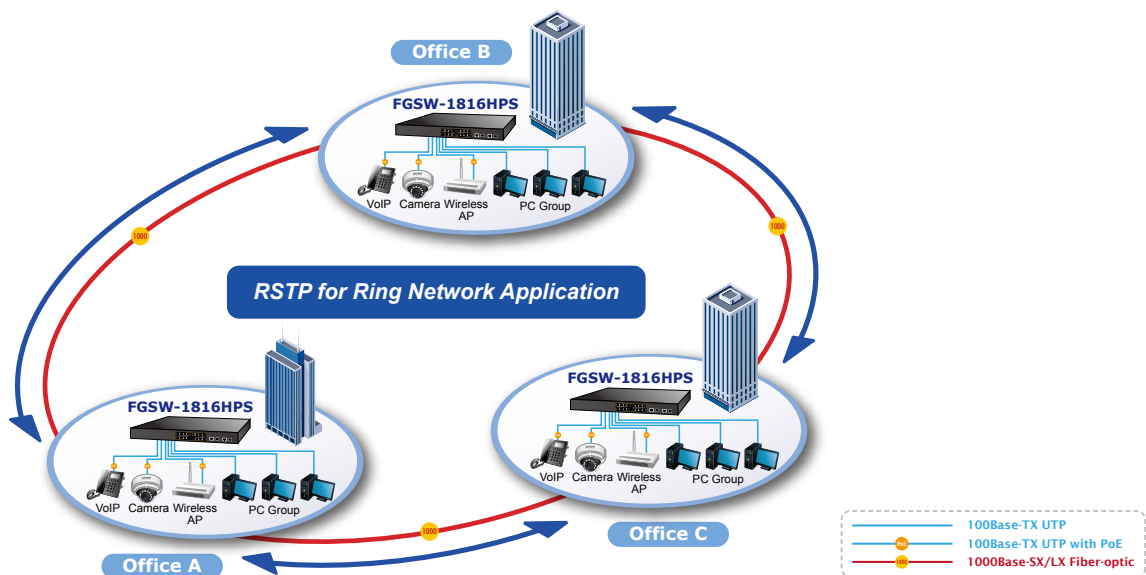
Office B

FGSW-1816HPS

VoIP Camera Wireless AP

PC Group

1000

1000

RSTP for Ring Network Application

FGSW-1816HPS

FGSW-1816HPS

VoIP Camera Wireless AP

PC Group

VoIP Camera Wireless AP

PC Group

1000

Office C

Office A

100Base-TX UTP

PoE 100Base-TX UTP with PoE

1000 1000Base-SX/LX Fiber-optic